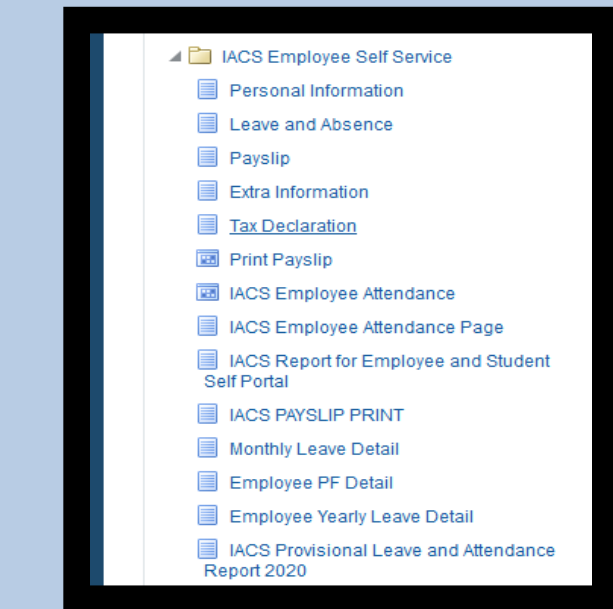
IACS Employee Self Service

Personal Information

Leave and Absence

Payslip

Extra Information

Tax Declaration

Print Payslip

IACS Employee Attendance

IACS Employee Attendance Page

IACS Report for Employee and Student Self Portal

IACS PAYSLIP PRINT

Monthly Leave Detail

Employee PF Detail

Employee Yearly Leave Detail

IACS Provisional Leave and Attendance Report 2020